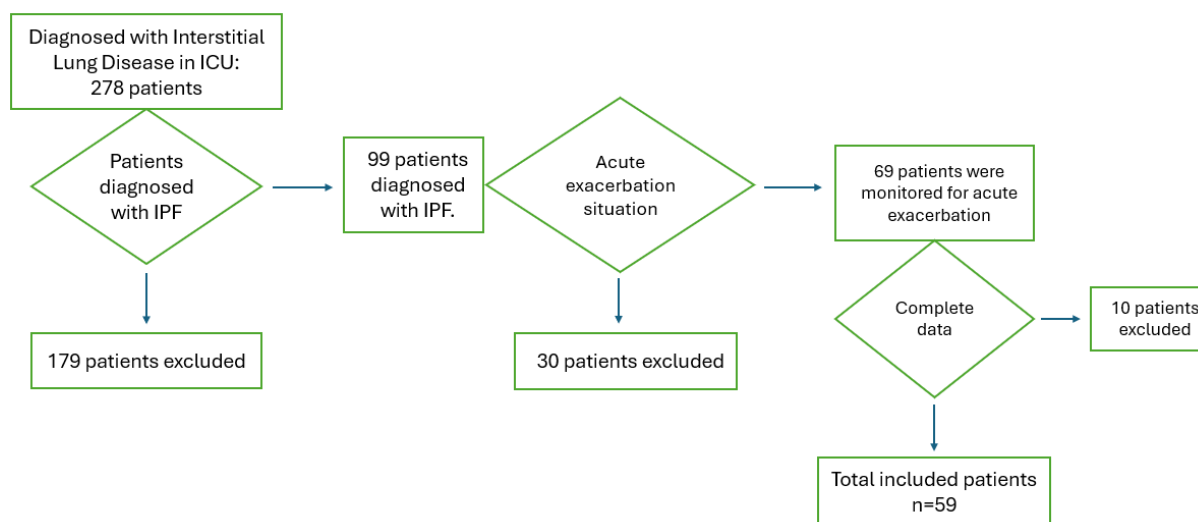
Diagnosed with Interstitial Lung Disease in ICU: 278 patients

Patients diagnosed with IPF

179 patients excluded

99 patients diagnosed with IPF.

Acute exacerbation situation

30 patients excluded

69 patients were monitored for acute exacerbation

Complete data

10 patients excluded

Total included patients n=59